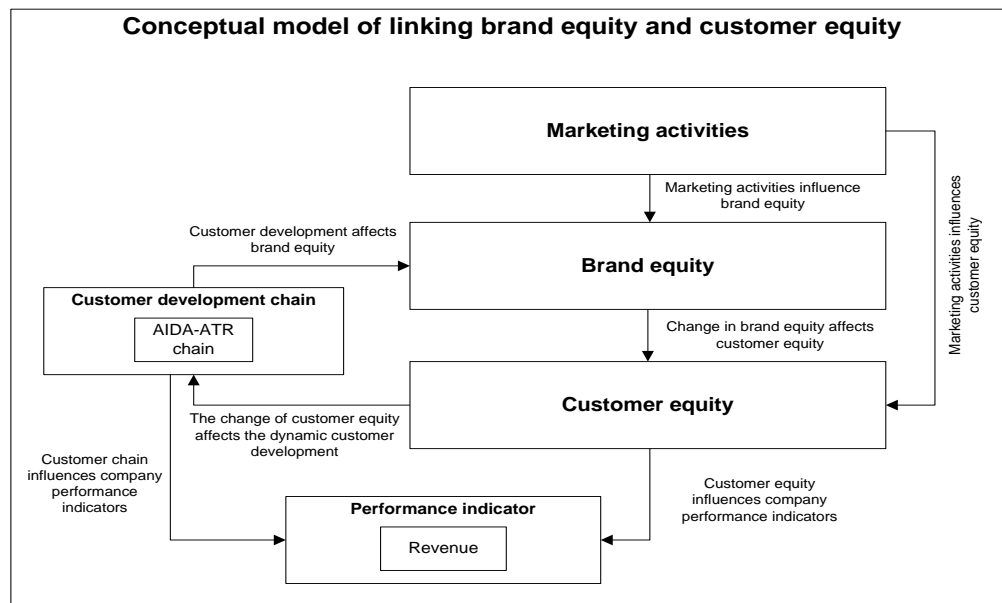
Conceptual model of linking brand equity and customer equity

Marketing activities

Marketing activities influence brand equity

Marketing activities influences customer equity

Customer development affects brand equity

Brand equity

Customer development chain

AIDA-ATR chain

Change in brand equity affects customer equity

Customer equity

The change of customer equity affects the dynamic customer development

Customer chain influences company performance indicators

Customer equity influences company performance indicators

Performance indicator

Revenue